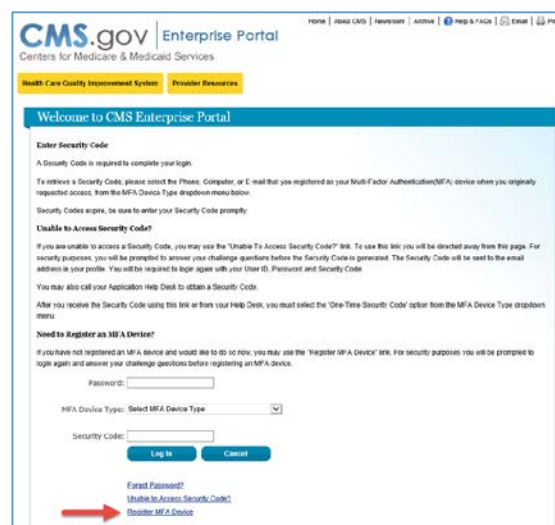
CMS.gov | Enterprise Portal
Centers for Medicare & Medicaid Services

Home | About CMS | Newsroom | Archive | Help & FAQs | Email | Pr

Health Care Quality Improvement System | Provider Resources

Welcome to CMS Enterprise Portal

Enter Security Code

A Security Code is required to complete your login.

To retrieve a Security Code, please select the Phone, Computer, or E-mail that you registered as your Multi-Factor Authentication(MFA) device when you originally requested access, from the MFA Device Type dropdown menu below.

Security Codes expire, be sure to enter your Security Code promptly.

Unable to Access Security Code?

If you are unable to access a Security Code, you may use the "Unable To Access Security Code?" link. To use this link you will be directed away from this page. For security purposes, you will be prompted to answer your challenge questions before the Security Code is generated. The Security Code will be sent to the email address in your profile. You will be required to login again with your User ID, Password and Security Code.

You may also call your Application Help Desk to obtain a Security Code.

After you receive the Security Code using this link or from your Help Desk, you must select the 'One-Time Security Code' option from the MFA Device Type dropdown menu.

Need to Register an MFA Device?

If you have not registered an MFA device and would like to do so now, you may use the "Register MFA Device" link. For security purposes you will be prompted to login again and answer your challenge questions before registering an MFA device.

Password:

MFA Device Type: Select MFA Device Type

Security Code:

Log In | Cancel

Forgot Password?
Unable to Access Security Code?
Register MFA Device